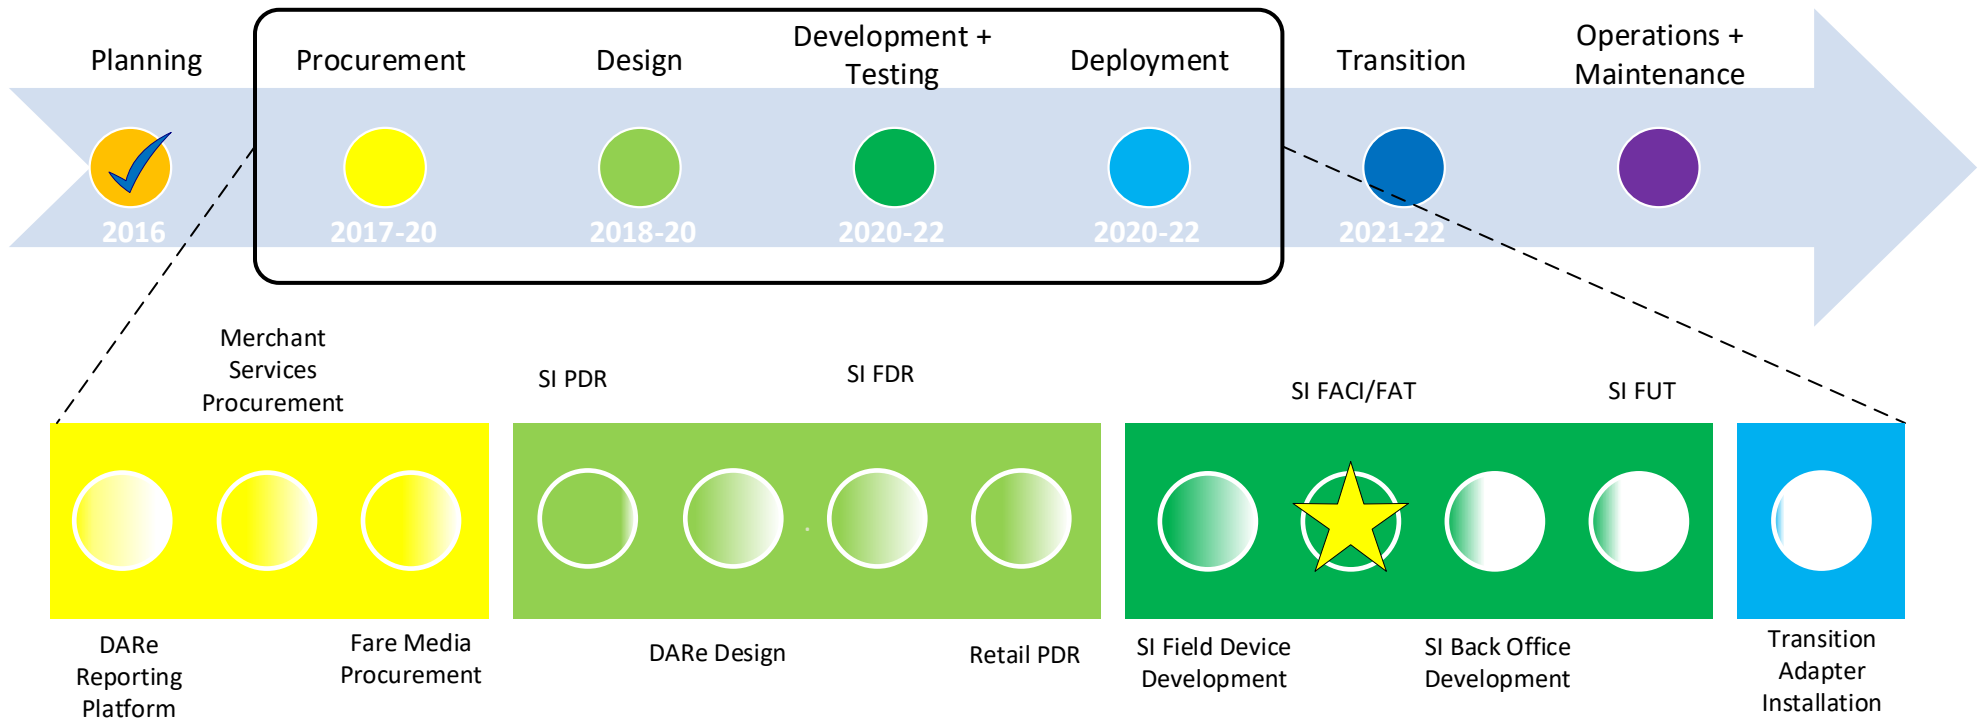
Planning

Procurement

Design

Development + Testing

Deployment

Transition

Operations + Maintenance

2016

2017-20

2018-20

2020-22

2020-22

2021-22

Merchant Services Procurement

SI PDR

SI FDR

SI FACI/FAT

SI FUT

DARe Reporting Platform

Fare Media Procurement

DARe Design

Retail PDR

SI Field Device Development

SI Back Office Development

Transition Adapter Installation